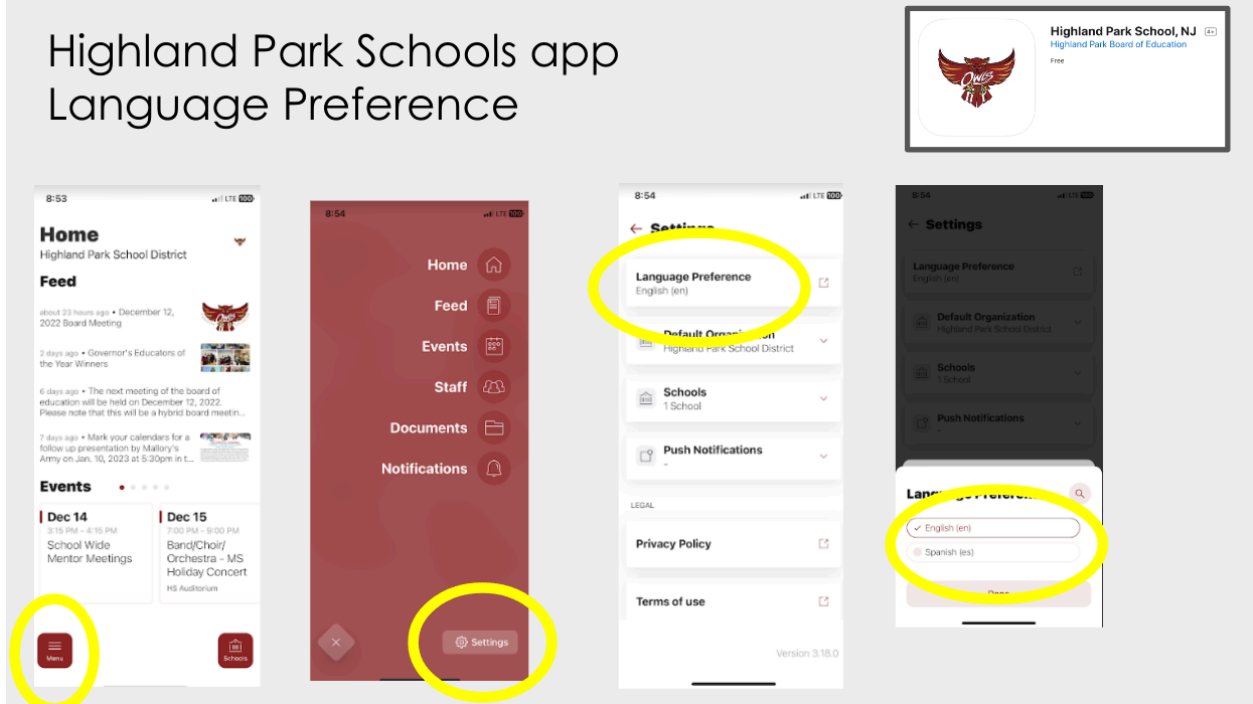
Highland Park Schools app
Language Preference

Highland Park School, NJ 4+
Highland Park Board of Education
Free

OWLS

8:53 LTE 100

Home
Highland Park School District

Feed

about 23 hours ago • December 12, 2022 Board Meeting

2 days ago • Governor's Educators of the Year Winners

6 days ago • The next meeting of the board of education will be held on December 12, 2022. Please note that this will be a hybrid board meetin...

7 days ago • Mark your calendars for a follow up presentation by Mallory's Army on Jan. 10, 2023 at 5:30pm in t...

Events

Dec 14
3:15 PM – 4:15 PM
School Wide Mentor Meetings

Dec 15
7:00 PM – 9:00 PM
Band/Choir/ Orchestra - MS Holiday Concert
HS Auditorium

Menu

Schools

8:54 LTE 100

Home
Feed
Events
Staff
Documents
Notifications

Settings

8:54 LTE 100

Settings

Language Preference
English (en)

Default Organization
Highland Park School District

Schools
1 School

Push Notifications
-

LEGAL

Privacy Policy

Terms of use

Version 3.18.0

8:54 LTE 100

Settings

Language Preference
English (en)

Default Organization
Highland Park School District

Schools
1 School

Push Notifications
-

Language Preference

English (en)

Spanish (es)

Done